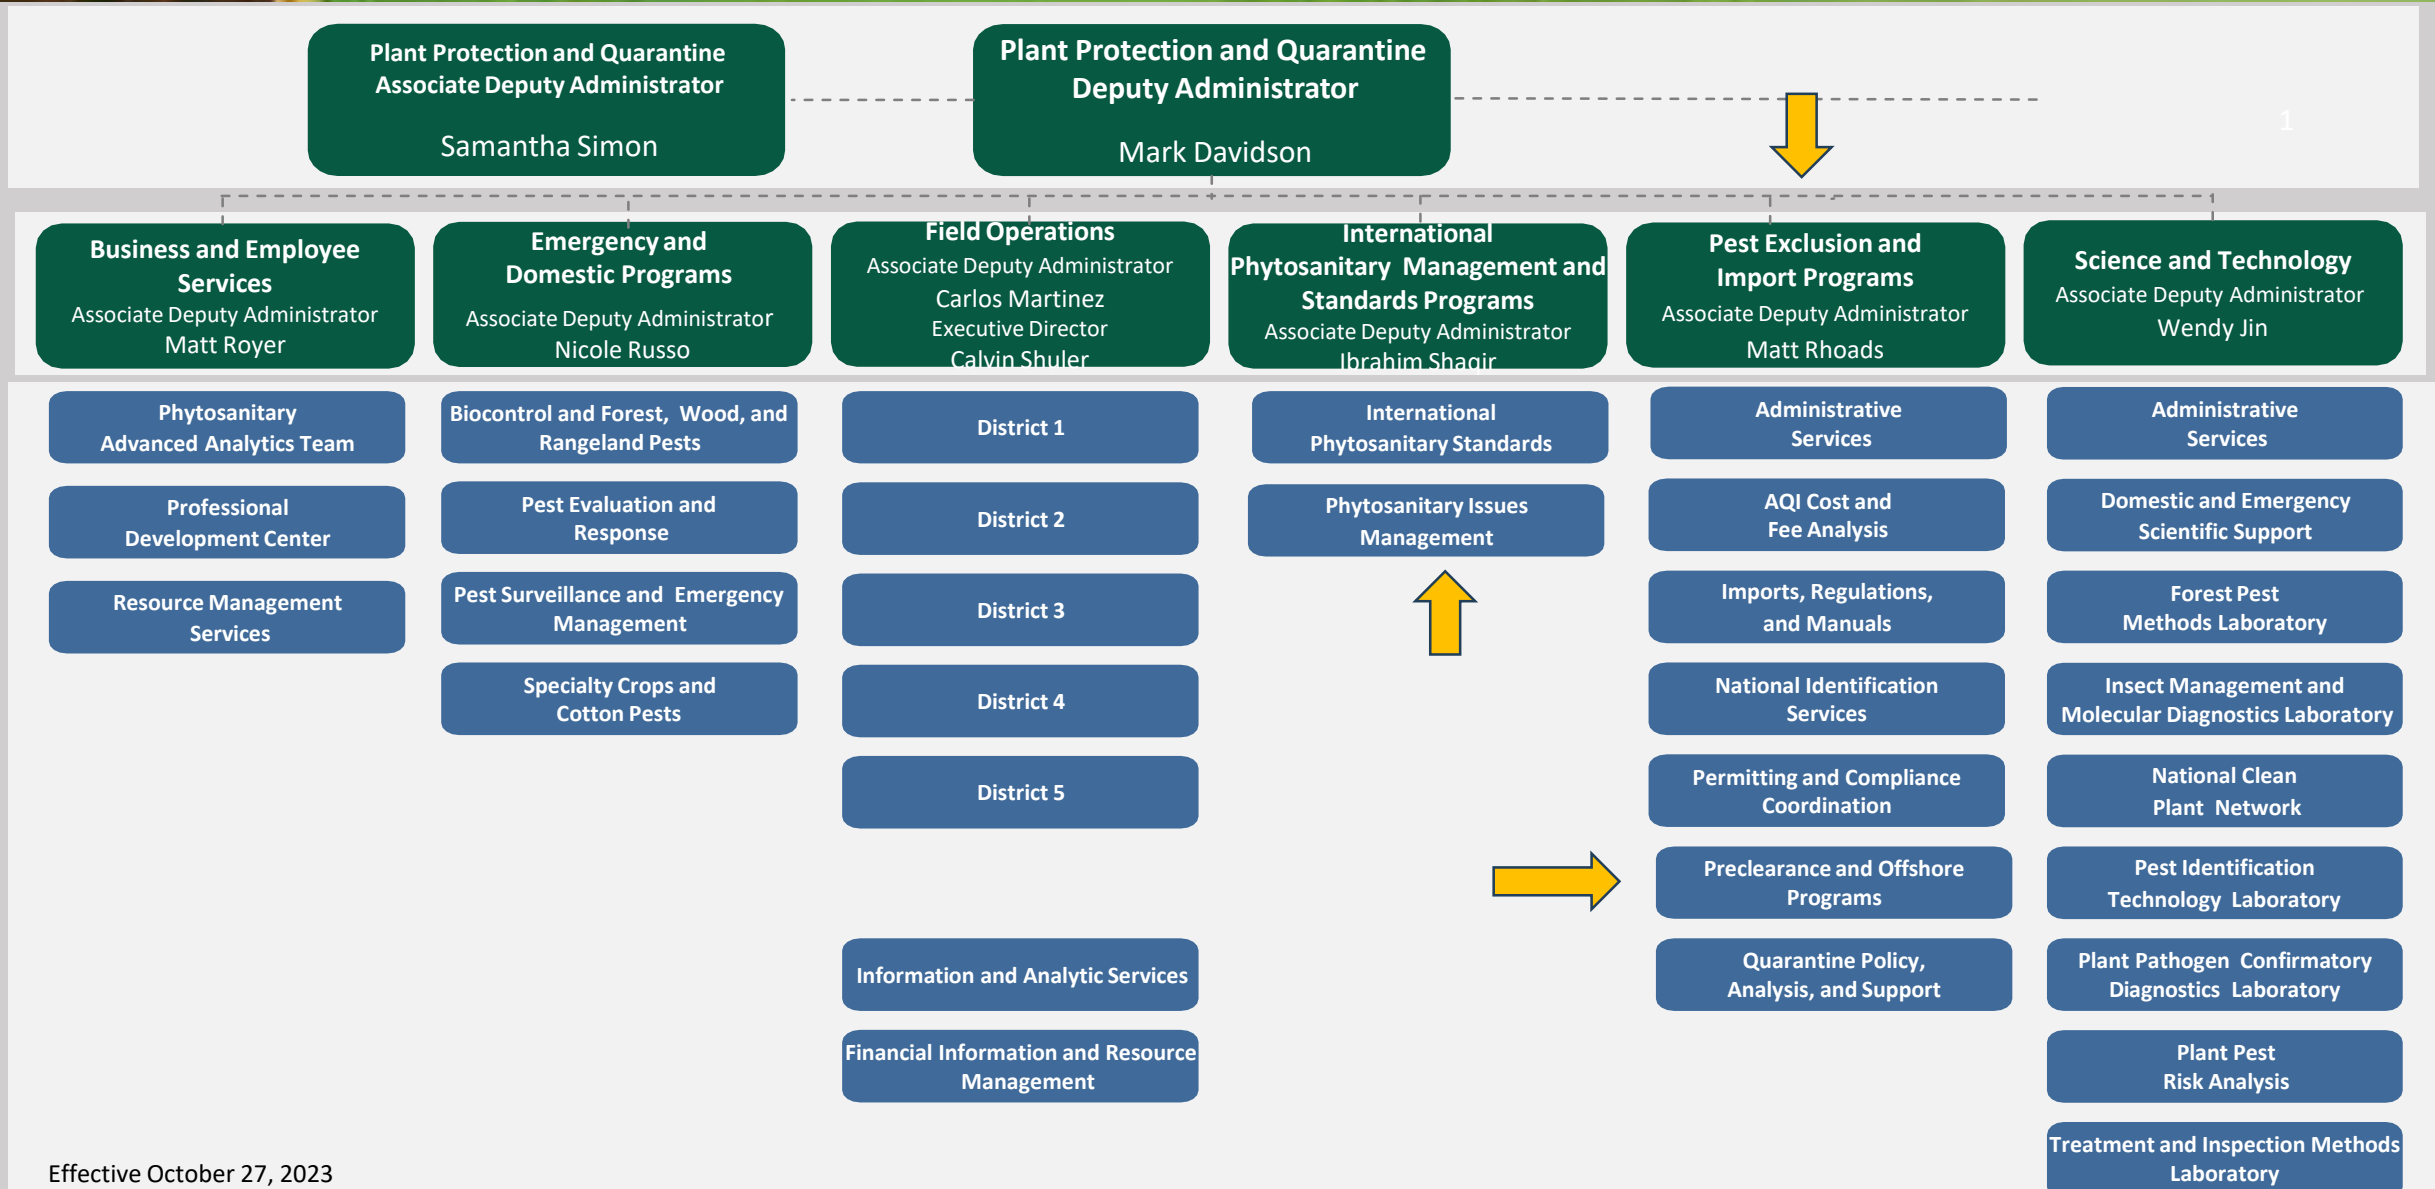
Plant Protection and Quarantine
Associate Deputy Administrator
Samantha Simon

Plant Protection and Quarantine
Deputy Administrator
Mark Davidson

1

Business and Employee Services
Associate Deputy Administrator
Matt Royer

Emergency and Domestic Programs
Associate Deputy Administrator
Nicole Russo

Field Operations
Associate Deputy Administrator
Carlos Martinez
Executive Director
Calvin Shuler

International Phytosanitary Management and Standards Programs
Associate Deputy Administrator
Ibrahim Shaqir

Pest Exclusion and Import Programs
Associate Deputy Administrator
Matt Rhoads

Science and Technology
Associate Deputy Administrator
Wendy Jin

Phytosanitary Advanced Analytics Team

Professional Development Center

Resource Management Services

Biocontrol and Forest, Wood, and Rangeland Pests

Pest Evaluation and Response

Pest Surveillance and Emergency Management

Specialty Crops and Cotton Pests

District 1

District 2

District 3

District 4

District 5

Information and Analytic Services

Financial Information and Resource Management

International Phytosanitary Standards

Phytosanitary Issues Management

Administrative Services

AQI Cost and Fee Analysis

Imports, Regulations, and Manuals

National Identification Services

Permitting and Compliance Coordination

Preclearance and Offshore Programs

Quarantine Policy, Analysis, and Support

Administrative Services

Domestic and Emergency Scientific Support

Forest Pest Methods Laboratory

Insect Management and Molecular Diagnostics Laboratory

National Clean Plant Network

Pest Identification Technology Laboratory

Plant Pathogen Confirmatory Diagnostics Laboratory

Plant Pest Risk Analysis

Treatment and Inspection Methods Laboratory

Effective October 27, 2023